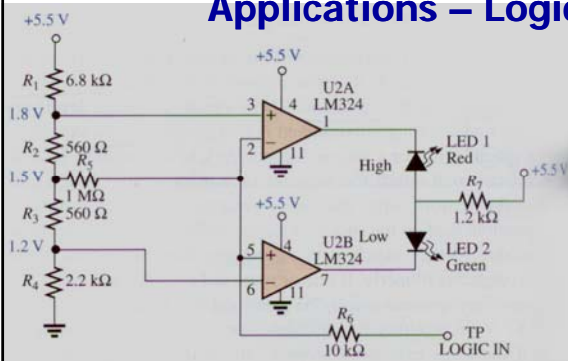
Applications – Logi

+5.5 V
$R_1$ 6.8 kΩ
1.8 V
$R_2$ 560 Ω
$R_5$
1.5 V
1 MΩ
$R_3$ 560 Ω
1.2 V
$R_4$ 2.2 kΩ

+5.5 V
U2A
LM324
3
4
1
2
11
+
−

+5.5 V
5
4
6
11
7
+
−
U2B
LM324

High
Low
LED 1
Red
LED 2
Green
$R_7$
1.2 kΩ
+5.5 V

$R_6$
10 kΩ
TP
LOGIC IN